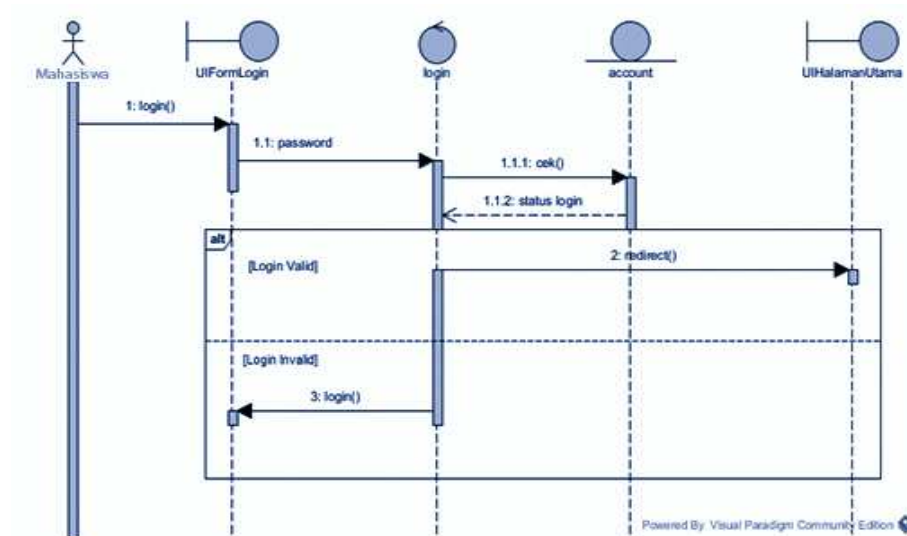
Mahasiswa
UIFormLogin
login
account
UIHalamanUtama

1: login()
1.1: password
1.1.1: cek()
1.1.2: status login

alt
[Login Valid]
2: redirect()

[Login Invalid]
3: login()

Powered By Visual Paradigm Community Edition